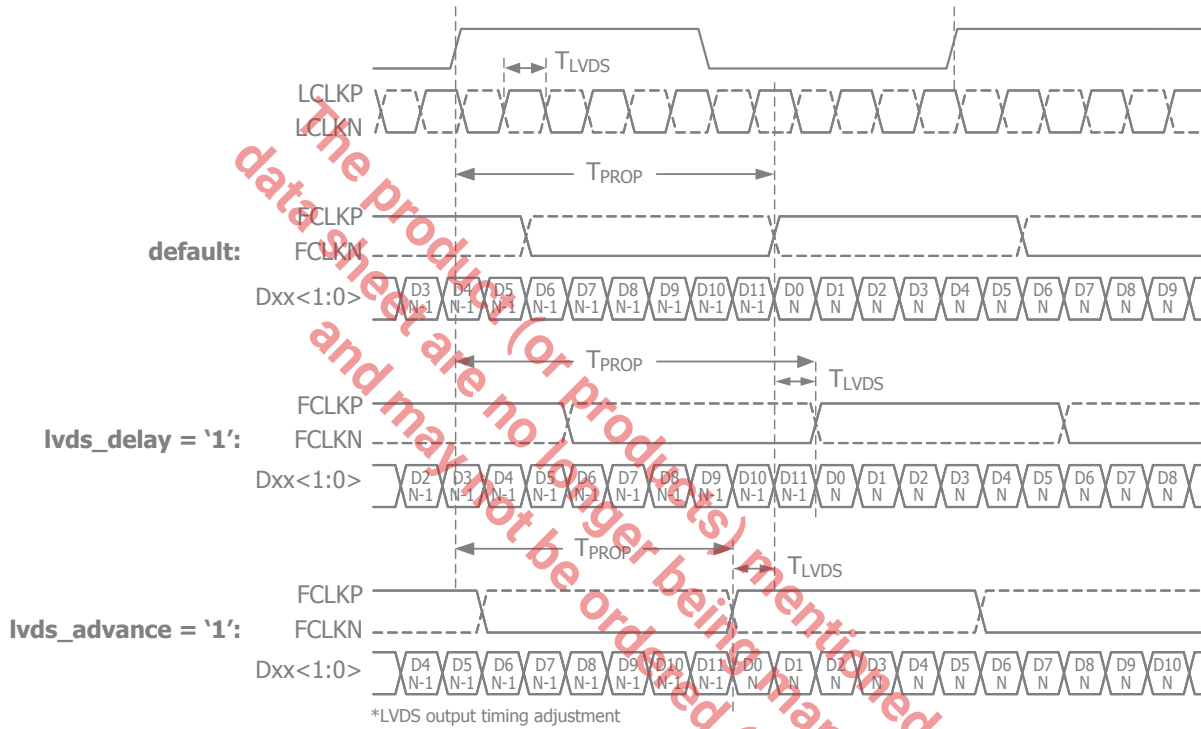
$T_{LVDS}$

LCLKP
LCLKN

$T_{PROP}$

FCLKP
default: FCLKN

Dxx<1:0>

| D3 N-1 | D4 N-1 | D5 N-1 | D6 N-1 | D7 N-1 | D8 N-1 | D9 N-1 | D10 N-1 | D11 N-1 | D0 N | D1 N | D2 N | D3 N | D4 N | D5 N | D6 N | D7 N | D8 N | D9 N |
|---|---|---|---|---|---|---|---|---|---|---|---|---|---|---|---|---|---|---|

$T_{PROP}$

$T_{LVDS}$

FCLKP
lvds_delay = ‘1’: FCLKN

Dxx<1:0>

| D2 N-1 | D3 N-1 | D4 N-1 | D5 N-1 | D6 N-1 | D7 N-1 | D8 N-1 | D9 N-1 | D10 N-1 | D11 N-1 | D0 N | D1 N | D2 N | D3 N | D4 N | D5 N | D6 N | D7 N | D8 N |
|---|---|---|---|---|---|---|---|---|---|---|---|---|---|---|---|---|---|---|

$T_{PROP}$

$T_{LVDS}$

FCLKP
lvds_advance = ‘1’: FCLKN

Dxx<1:0>

| D4 N-1 | D5 N-1 | D6 N-1 | D7 N-1 | D8 N-1 | D9 N-1 | D10 N-1 | D11 N-1 | D0 N | D1 N | D2 N | D3 N | D4 N | D5 N | D6 N | D7 N | D8 N | D9 N | D10 N |
|---|---|---|---|---|---|---|---|---|---|---|---|---|---|---|---|---|---|---|

*LVDS output timing adjustment

The product (or products) mentioned in this datasheet are no longer being manufactured and may not be ordered.